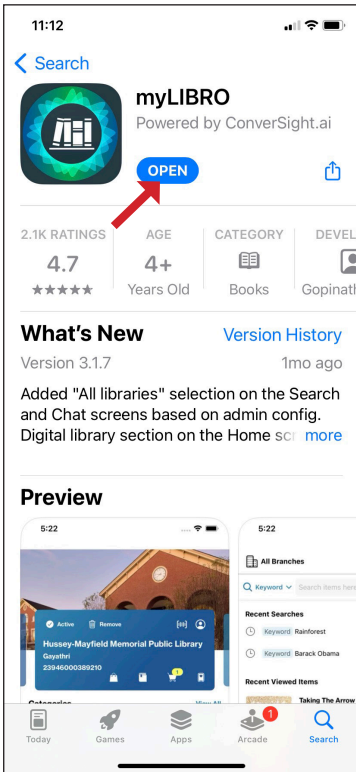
11:12

Search

myLIBRO
Powered by ConverSight.ai

OPEN

| 2.1K RATINGS | AGE | CATEGORY | DEVEL |
|---|---|---|---|
| 4.7 | 4+ | Books | Gopinath |
| ★★★★★ | Years Old | | |

What's New
Version History
Version 3.1.7
1mo ago

Added "All libraries" selection on the Search and Chat screens based on admin config. Digital library section on the Home sc more

Preview

5:22
Active
Remove
Hussey-Mayfield Memorial Public Library
Gayathri
23946000389210
1
Categories
View All

5:22
All Branches
Keyword
Search items here
Recent Searches
Keyword Rainforest
Keyword Barack Obama
Recent Viewed Items
Taking The Arrow

Today
Games
Apps
1
Arcade
Search